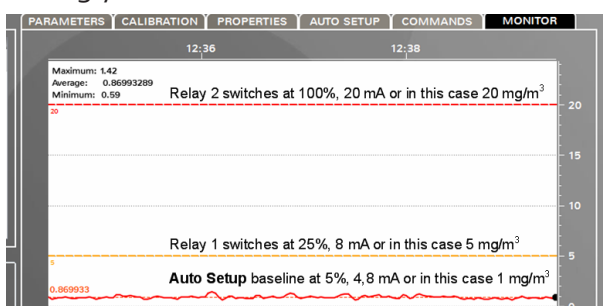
PARAMETERS CALIBRATION PROPERTIES AUTO SETUP COMMANDS MONITOR

12:36 12:38

Maximum: 1.42
Average: 0.86993289
Minimum: 0.59

Relay 2 switches at 100%, 20 mA or in this case 20 mg/m$^3$

20

20
15
10
5
0

Relay 1 switches at 25%, 8 mA or in this case 5 mg/m$^3$

5

**Auto Setup** baseline at 5%, 4,8 mA or in this case 1 mg/m$^3$

0.869933